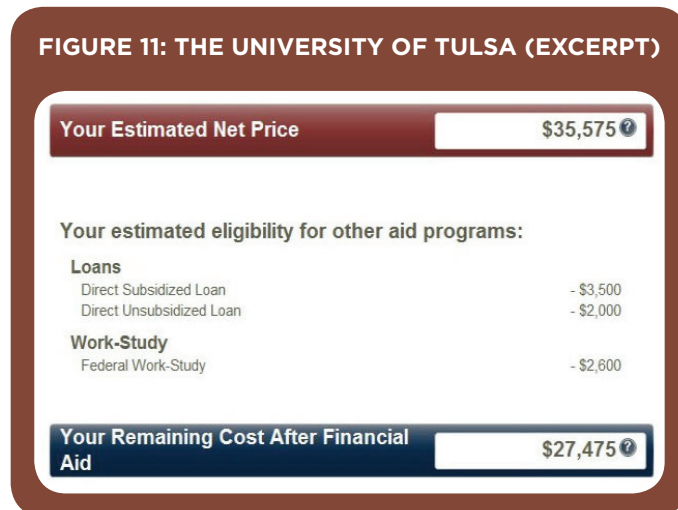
FIGURE 11: THE UNIVERSITY OF TULSA (EXCERPT)

Your Estimated Net Price $35,575

Your estimated eligibility for other aid programs:

Loans

Direct Subsidized Loan - $3,500

Direct Unsubsidized Loan - $2,000

Work-Study

Federal Work-Study - $2,600

Your Remaining Cost After Financial Aid $27,475